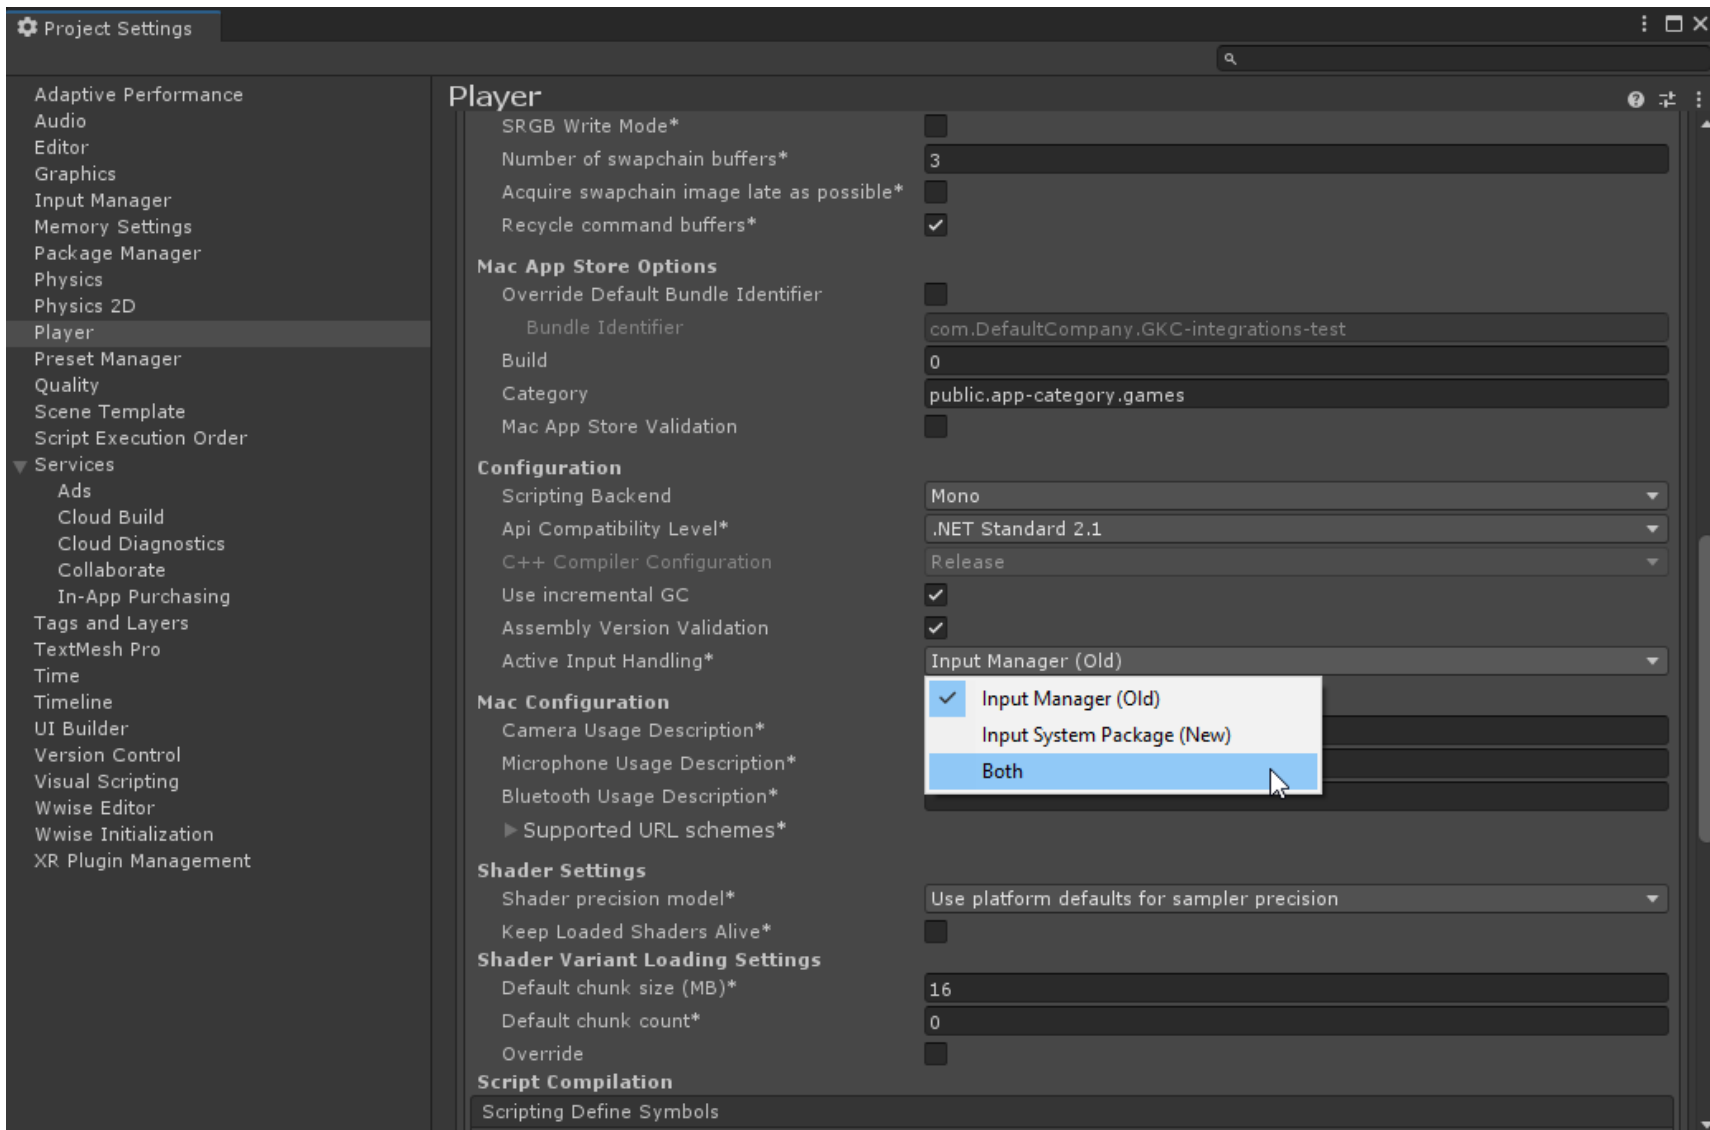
Project Settings

Adaptive Performance
Audio
Editor
Graphics
Input Manager
Memory Settings
Package Manager
Physics
Physics 2D
Player
Preset Manager
Quality
Scene Template
Script Execution Order
Services
Ads
Cloud Build
Cloud Diagnostics
Collaborate
In-App Purchasing
Tags and Layers
TextMesh Pro
Time
Timeline
UI Builder
Version Control
Visual Scripting
Wwise Editor
Wwise Initialization
XR Plugin Management

Player

SRGB Write Mode*
Number of swapchain buffers* 3
Acquire swapchain image late as possible*
Recycle command buffers*

Mac App Store Options
Override Default Bundle Identifier
Bundle Identifier com.DefaultCompany.GKC-integrations-test
Build 0
Category public.app-category.games
Mac App Store Validation

Configuration
Scripting Backend Mono
Api Compatibility Level* .NET Standard 2.1
C++ Compiler Configuration Release
Use incremental GC
Assembly Version Validation
Active Input Handling* Input Manager (Old)

Input Manager (Old)
Input System Package (New)
Both

Mac Configuration
Camera Usage Description*
Microphone Usage Description*
Bluetooth Usage Description*
Supported URL schemes*

Shader Settings
Shader precision model* Use platform defaults for sampler precision
Keep Loaded Shaders Alive*
Shader Variant Loading Settings
Default chunk size (MB)* 16
Default chunk count* 0
Override
Script Compilation
Scripting Define Symbols